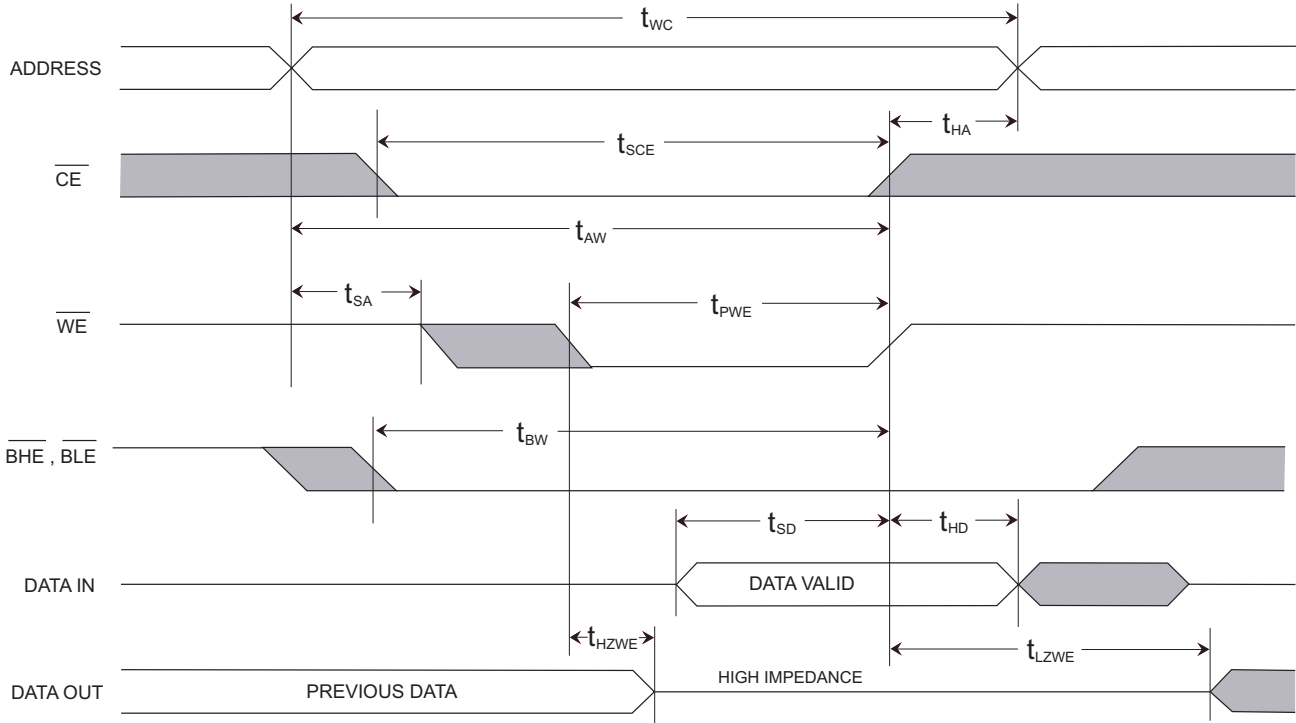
$t_{WC}$

ADDRESS

$t_{HA}$

$t_{SCE}$

$\overline{CE}$

$t_{AW}$

$t_{SA}$

$t_{PWE}$

$\overline{WE}$

$t_{BW}$

$\overline{BHE}$ , $\overline{BLE}$

$t_{SD}$

$t_{HD}$

DATA IN

DATA VALID

$t_{HZWE}$

$t_{LZWE}$

DATA OUT

PREVIOUS DATA

HIGH IMPEDANCE